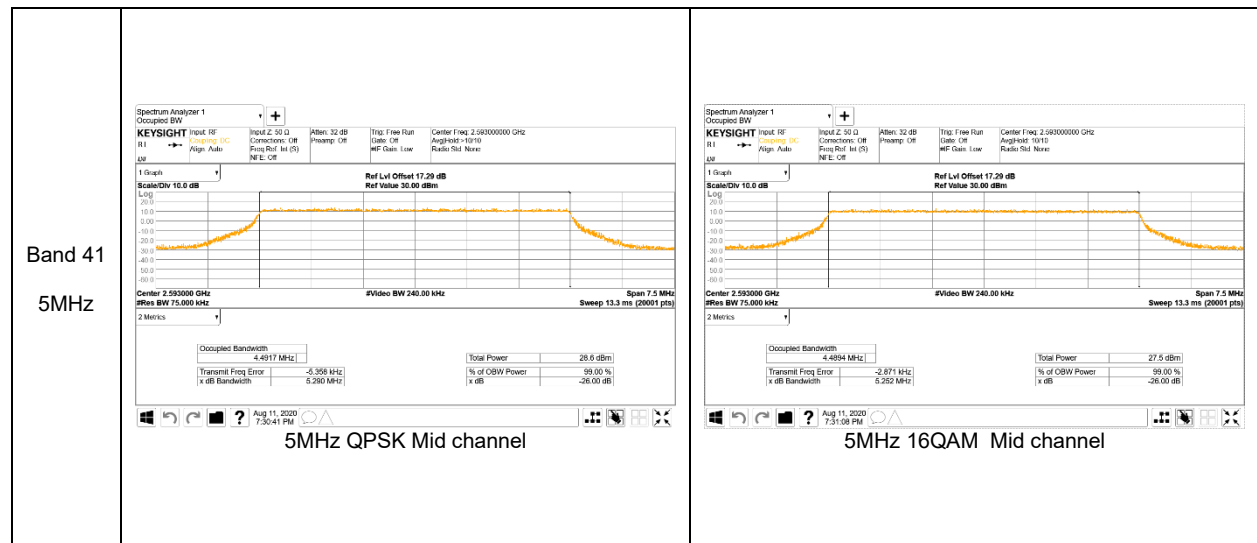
Band 41

5MHz

Spectrum Analyzer 1
Occupied BW
+
KEYSIGHT Input: RF
Coupling: DC
Align: Auto
Input Z: 50 Ω
Corrections: Off
Freq Ref: Int (S)
NFE: Off
Atten: 32 dB
Preamp: Off
Trig: Free Run
Gate: Off
#IF Gain: Low
Center Freq: 2.593000000 GHz
Avg|Hold:>10/10
Radio Std: None
1 Graph
Ref Lvl Offset 17.29 dB
Ref Value 30.00 dBm
Scale/Div 10.0 dB
Log
20.0
10.0
0.00
-10.0
-20.0
-30.0
-40.0
-50.0
-60.0
Center 2.593000 GHz
#Res BW 75.000 kHz
#Video BW 240.00 kHz
Span 7.5 MHz
Sweep 13.3 ms (20001 pts)
2 Metrics

| Occupied Bandwidth | |
|---|---|
| 4.4917 MHz | |
| Transmit Freq Error | -5.358 kHz |
| x dB Bandwidth | 5.280 MHz |

| Total Power | 28.6 dBm |
|---|---|
| % of OBW Power | 99.00 % |
| x dB | -26.00 dB |

Aug 11, 2020
7:30:41 PM
5MHz QPSK Mid channel

Spectrum Analyzer 1
Occupied BW
+
KEYSIGHT Input: RF
Coupling: DC
Align: Auto
Input Z: 50 Ω
Corrections: Off
Freq Ref: Int (S)
NFE: Off
Atten: 32 dB
Preamp: Off
Trig: Free Run
Gate: Off
#IF Gain: Low
Center Freq: 2.593000000 GHz
Avg|Hold: 10/10
Radio Std: None
1 Graph
Ref Lvl Offset 17.29 dB
Ref Value 30.00 dBm
Scale/Div 10.0 dB
Log
20.0
10.0
0.00
-10.0
-20.0
-30.0
-40.0
-50.0
-60.0
Center 2.593000 GHz
#Res BW 75.000 kHz
#Video BW 240.00 kHz
Span 7.5 MHz
Sweep 13.3 ms (20001 pts)
2 Metrics

| Occupied Bandwidth | |
|---|---|
| 4.4894 MHz | |
| Transmit Freq Error | -2.871 kHz |
| x dB Bandwidth | 5.252 MHz |

| Total Power | 27.5 dBm |
|---|---|
| % of OBW Power | 99.00 % |
| x dB | -26.00 dB |

Aug 11, 2020
7:31:08 PM
5MHz 16QAM Mid channel